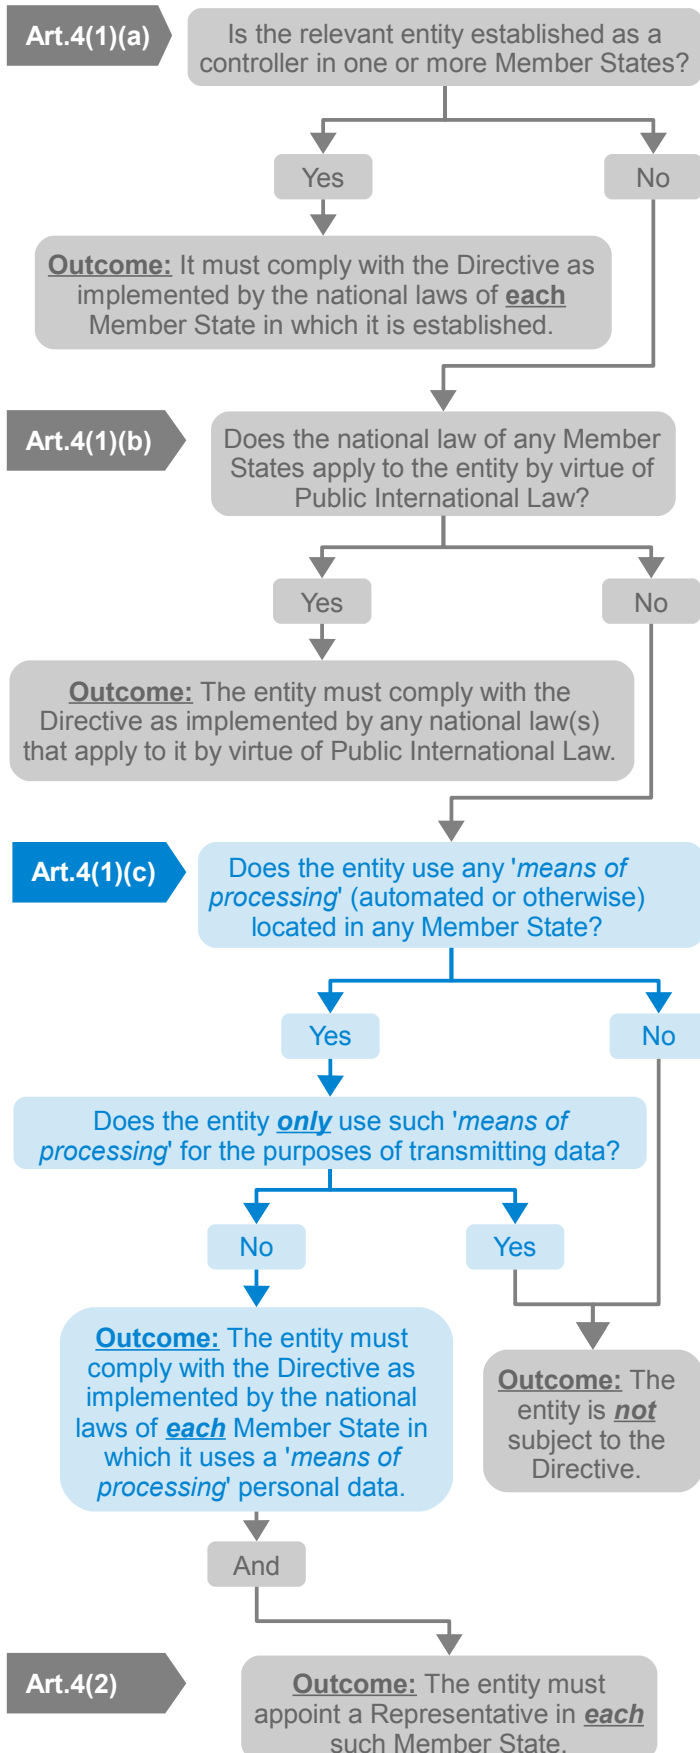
Art.4(1)(a)

Is the relevant entity established as a controller in one or more Member States?

Yes

No

Outcome: It must comply with the Directive as implemented by the national laws of each Member State in which it is established.

Art.4(1)(b)

Does the national law of any Member States apply to the entity by virtue of Public International Law?

Yes

No

Outcome: The entity must comply with the Directive as implemented by any national law(s) that apply to it by virtue of Public International Law.

Art.4(1)(c)

Does the entity use any 'means of processing' (automated or otherwise) located in any Member State?

Yes

No

Does the entity only use such 'means of processing' for the purposes of transmitting data?

No

Yes

Outcome: The entity must comply with the Directive as implemented by the national laws of each Member State in which it uses a 'means of processing' personal data.

Outcome: The entity is not subject to the Directive.

And

Art.4(2)

Outcome: The entity must appoint a Representative in each such Member State.